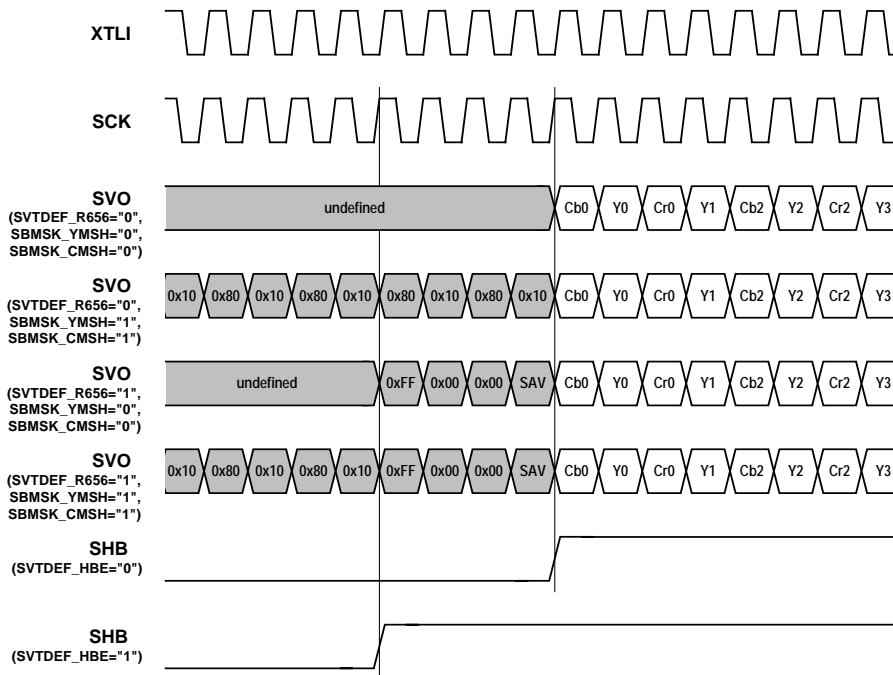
XTLI

SCK

SVO
(SVTDEF_R656="0",
SBMSK_YMSH="0",
SBMSK_CMSH="0")

undefined

Cb0 Y0 Cr0 Y1 Cb2 Y2 Cr2 Y3

SVO
(SVTDEF_R656="0",
SBMSK_YMSH="1",
SBMSK_CMSH="1")

0x10 0x80 0x10 0x80 0x10 0x80 0x10 0x80 0x10 Cb0 Y0 Cr0 Y1 Cb2 Y2 Cr2 Y3

SVO
(SVTDEF_R656="1",
SBMSK_YMSH="0",
SBMSK_CMSH="0")

undefined

0xFF 0x00 0x00 SAV Cb0 Y0 Cr0 Y1 Cb2 Y2 Cr2 Y3

SVO
(SVTDEF_R656="1",
SBMSK_YMSH="1",
SBMSK_CMSH="1")

0x10 0x80 0x10 0x80 0x10 0xFF 0x00 0x00 SAV Cb0 Y0 Cr0 Y1 Cb2 Y2 Cr2 Y3

SHB
(SVTDEF_HBE="0")

SHB
(SVTDEF_HBE="1")